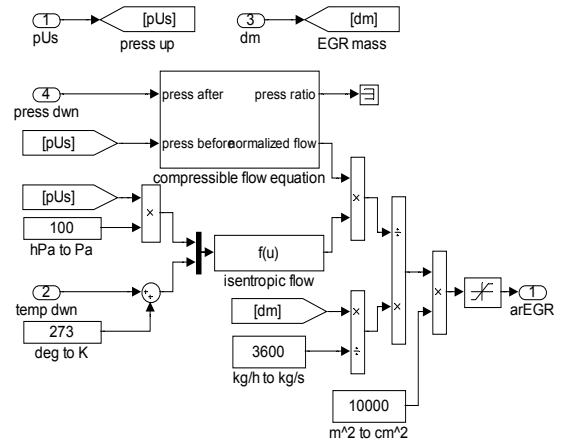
1
pUs

[pUs]
press up

3
dm

[dm]
EGR mass

4
press dwn

press after
press ratio

[pUs]

press before
normalized flow

compressible flow equation

[pUs]

×

100
hPa to Pa

f(u)
isentropic flow

×

÷

×

2
temp dwn

+
+

273
deg to K

[dm]

×

÷

×

1
arEGR

3600
kg/h to kg/s

10000
m^2 to cm^2